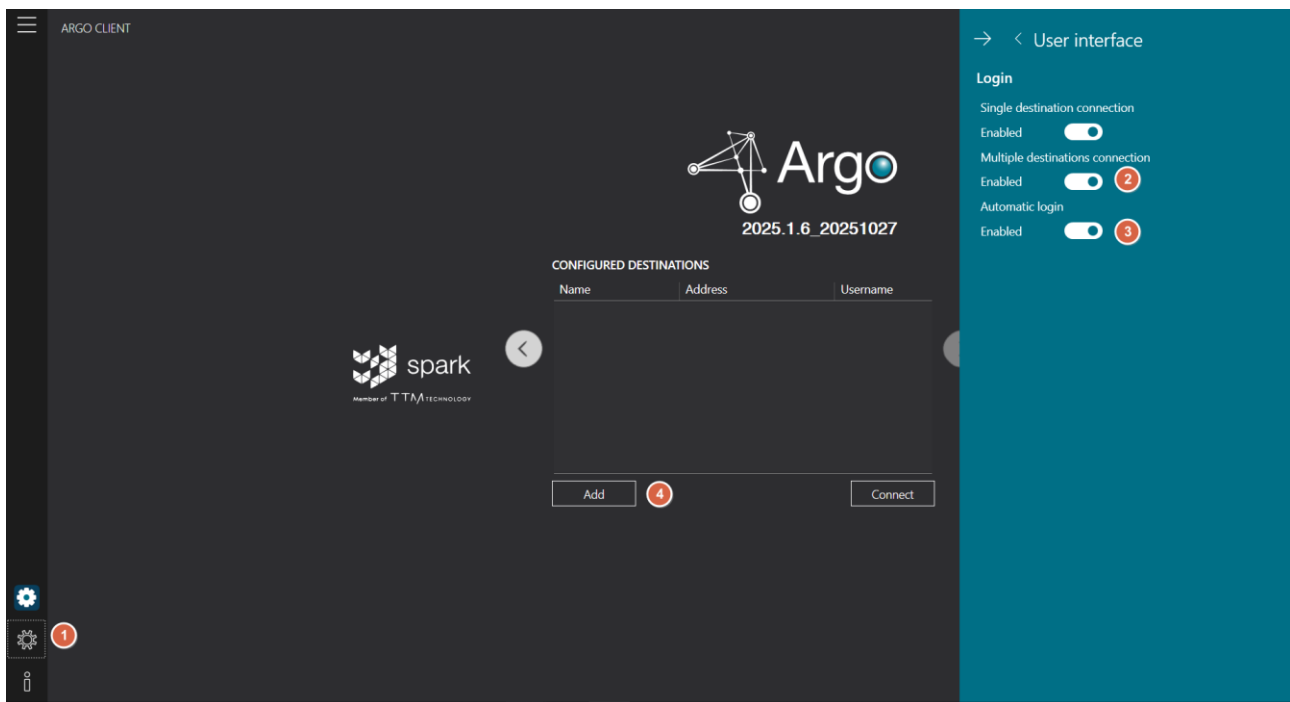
ARGO CLIENT

Argo

2025.1.6_20251027

CONFIGURED DESTINATIONS

| Name | Address | Username |
|---|---|---|

Add 4 Connect

spark
Member of TTM TECHNOLOGY

1

User interface

Login

Single destination connection

Enabled

Multiple destinations connection

Enabled 2

Automatic login

Enabled 3